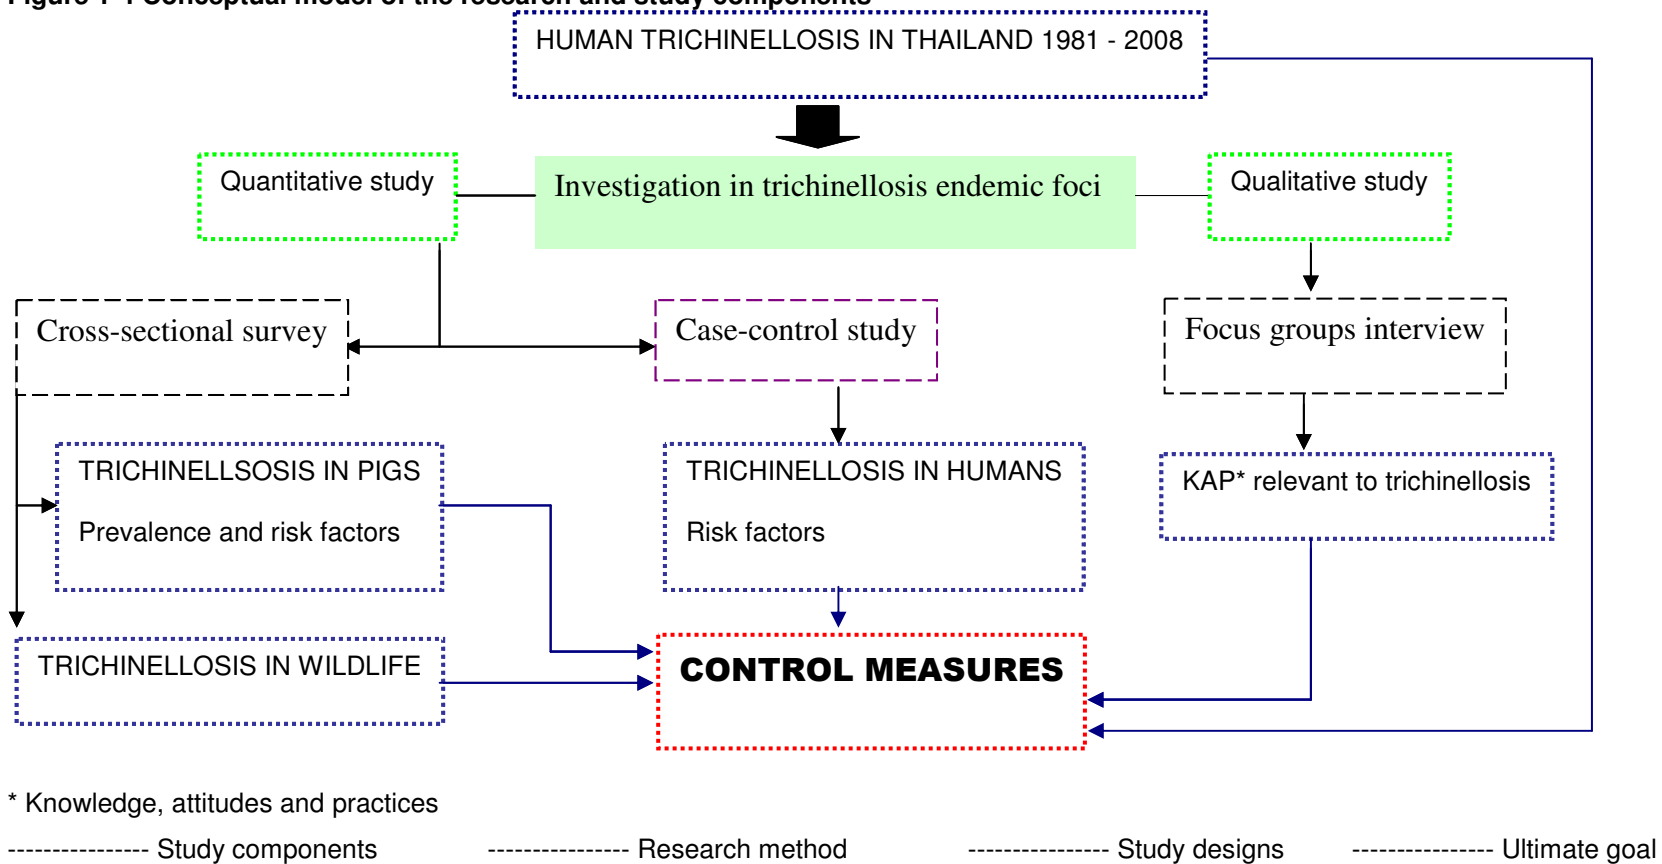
Figure 1 Conceptual model of the research and study components

HUMAN TRICHINELLOSIS IN THAILAND 1981 - 2008

Quantitative study

Investigation in trichinellosis endemic foci

Qualitative study

Cross-sectional survey

Case-control study

Focus groups interview

TRICHINELLSOSIS IN PIGS

Prevalence and risk factors

TRICHINELLOSIS IN HUMANS

Risk factors

KAP* relevant to trichinellosis

TRICHINELLOSIS IN WILDLIFE

CONTROL MEASURES

* Knowledge, attitudes and practices

--------------- Study components --------------- Research method --------------- Study designs --------------- Ultimate goal